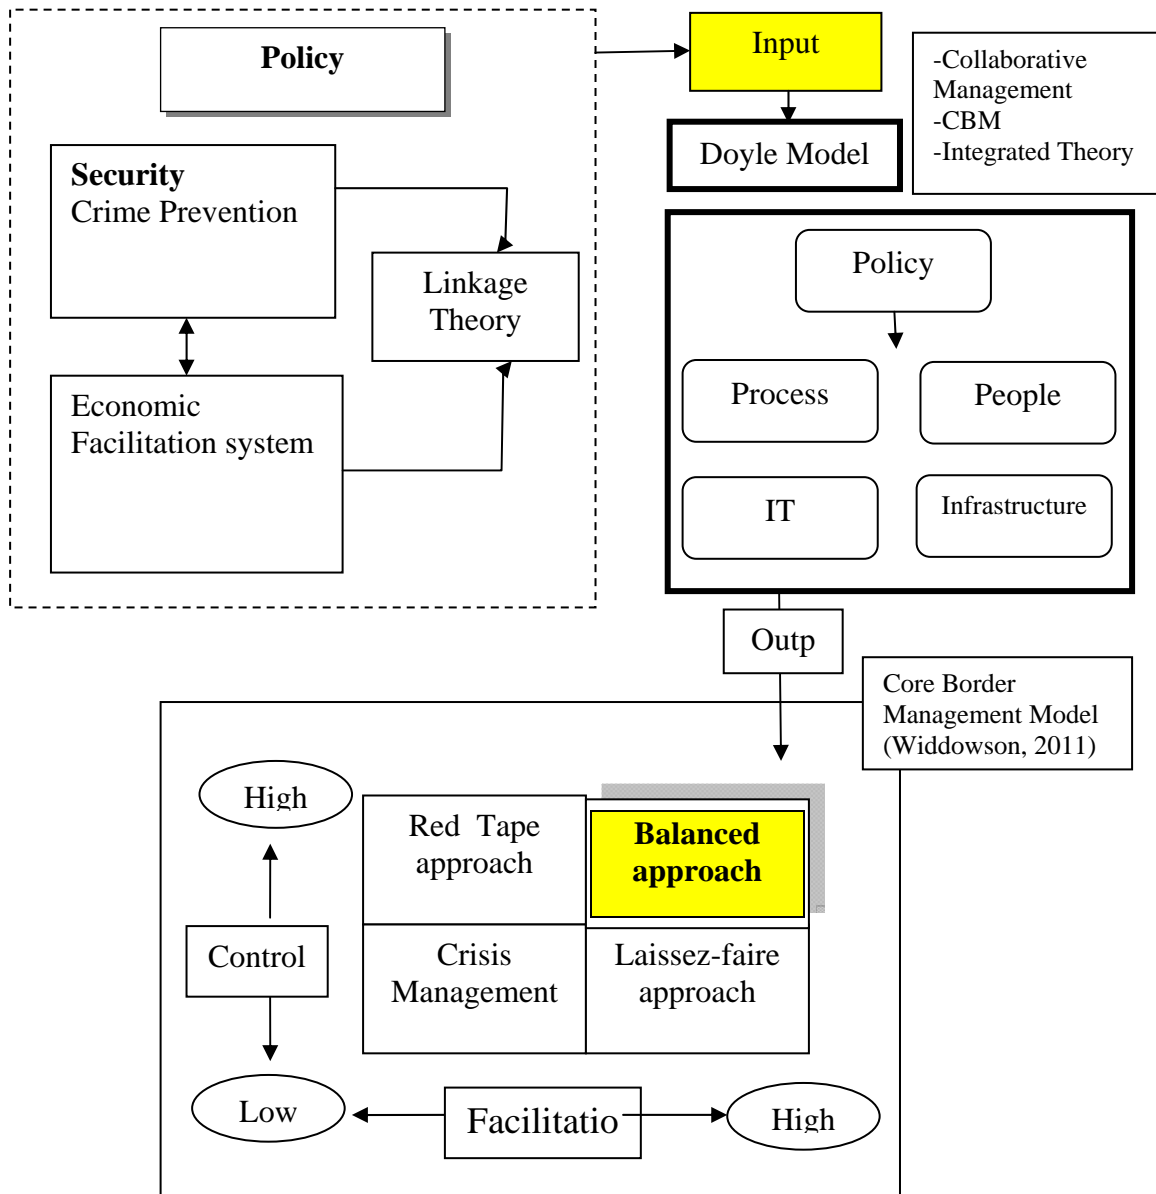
Policy

Security
Crime Prevention

Linkage Theory

Economic Facilitation system

Input

Doyle Model

-Collaborative Management
-CBM
-Integrated Theory

Policy

Process

People

IT

Infrastructure

Outp

Core Border Management Model (Widdowson, 2011)

High

Control

Low

Red Tape approach

Balanced approach

Crisis Management

Laissez-faire approach

Facilitatio

High